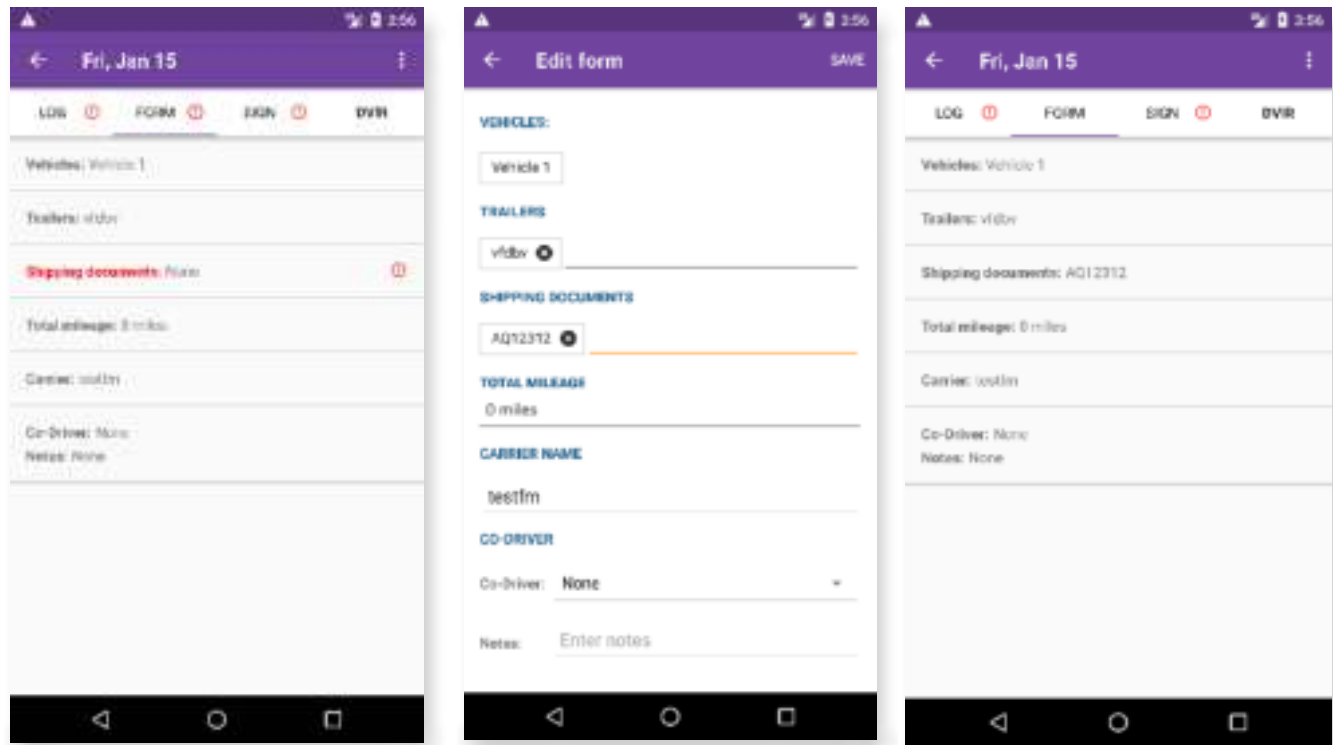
2:56

Fri, Jan 15

LOG FORM SIGN DVIR

Vehicles: Vehicle 1

Trailers: vfdbv

Shipping documents: None

Total mileage: 0 miles

Carrier: testfm

Co-Driver: None
Notes: None

2:56

Edit form SAVE

VEHICLES:

Vehicle 1

TRAILERS

vfdbv

SHIPPING DOCUMENTS

AQ12312

TOTAL MILEAGE
0 miles

CARRIER NAME

testfm

CO-DRIVER

Co-Driver: None

Notes: Enter notes

2:56

Fri, Jan 15

LOG FORM SIGN DVIR

Vehicles: Vehicle 1

Trailers: vfdbv

Shipping documents: AQ12312

Total mileage: 0 miles

Carrier: testfm

Co-Driver: None
Notes: None